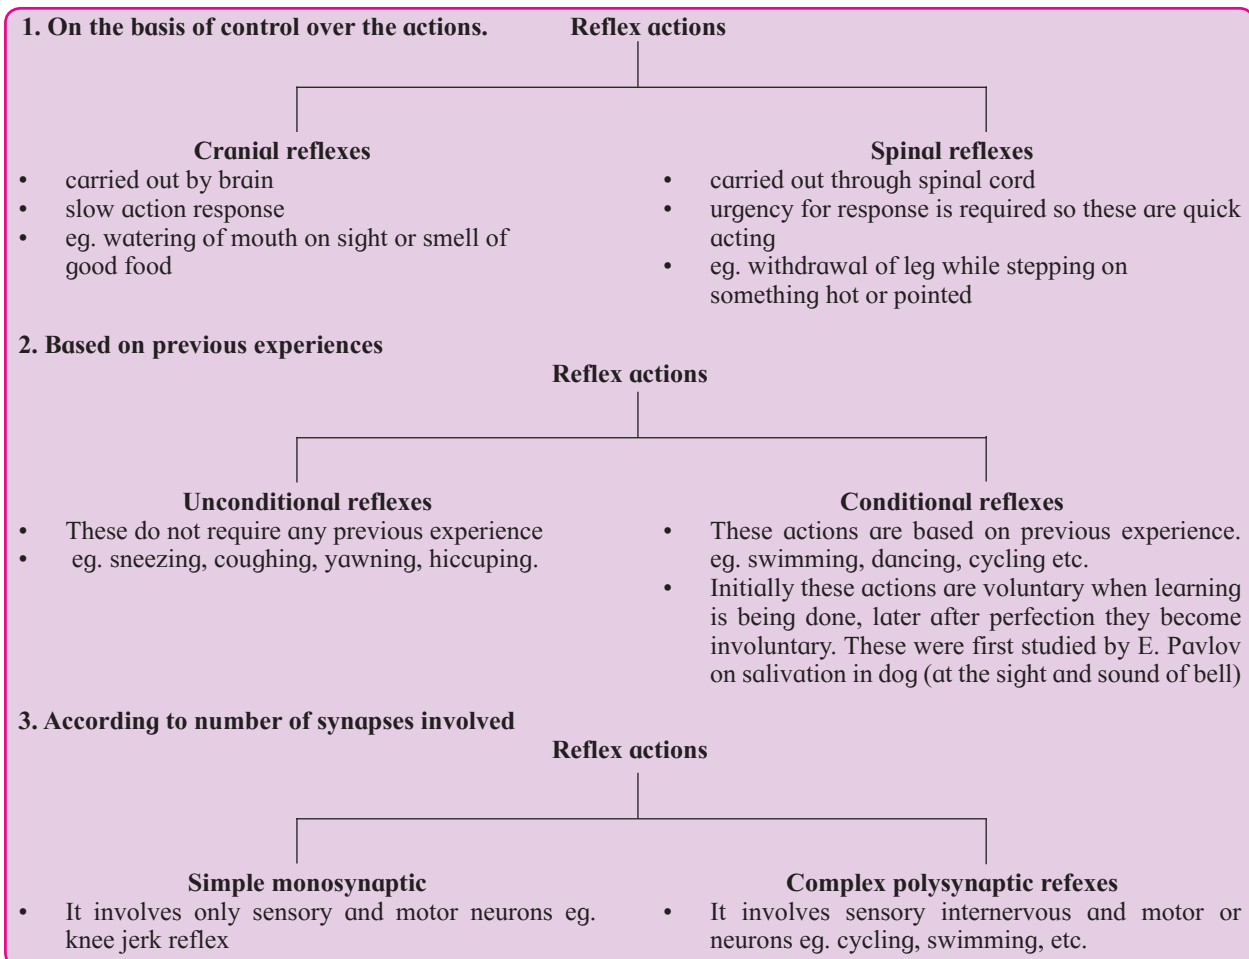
**1. On the basis of control over the actions.**

**Reflex actions**

**Cranial reflexes**
- carried out by brain
- slow action response
- eg. watering of mouth on sight or smell of good food

**Spinal reflexes**
- carried out through spinal cord
- urgency for response is required so these are quick acting
- eg. withdrawal of leg while stepping on something hot or pointed

**2. Based on previous experiences**

**Reflex actions**

**Unconditional reflexes**
- These do not require any previous experience
- eg. sneezing, coughing, yawning, hiccuping.

**Conditional reflexes**
- These actions are based on previous experience. eg. swimming, dancing, cycling etc.
- Initially these actions are voluntary when learning is being done, later after perfection they become involuntary. These were first studied by E. Pavlov on salivation in dog (at the sight and sound of bell)

**3. According to number of synapses involved**

**Reflex actions**

**Simple monosynaptic**
- It involves only sensory and motor neurons eg. knee jerk reflex

**Complex polysynaptic refexes**
- It involves sensory internervous and motor or neurons eg. cycling, swimming, etc.